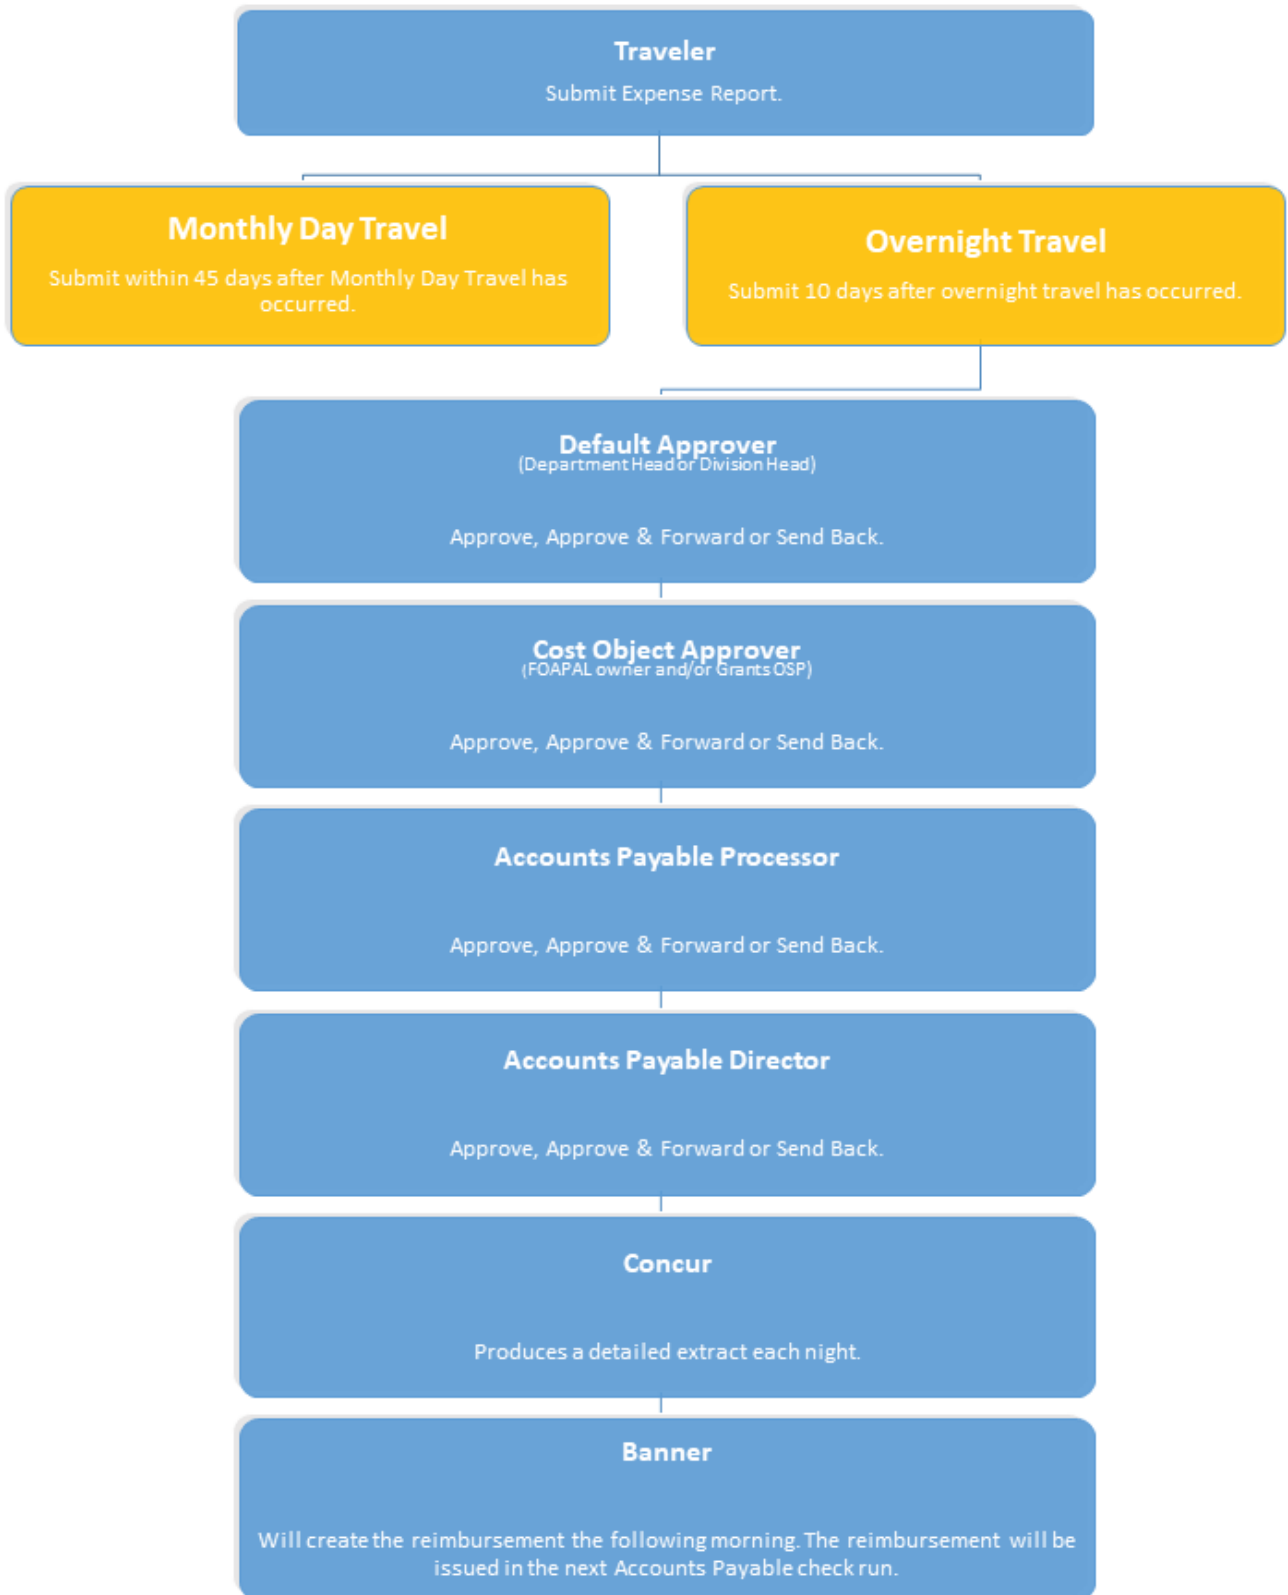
Traveler

Submit Expense Report.

Monthly Day Travel

Submit within 45 days after Monthly Day Travel has occurred.

Overnight Travel

Submit 10 days after overnight travel has occurred.

Default Approver
(Department Head or Division Head)

Approve, Approve & Forward or Send Back.

Cost Object Approver
(FOAPAL owner and/or Grants OSP)

Approve, Approve & Forward or Send Back.

Accounts Payable Processor

Approve, Approve & Forward or Send Back.

Accounts Payable Director

Approve, Approve & Forward or Send Back.

Concur

Produces a detailed extract each night.

Banner

Will create the reimbursement the following morning. The reimbursement will be issued in the next Accounts Payable check run.